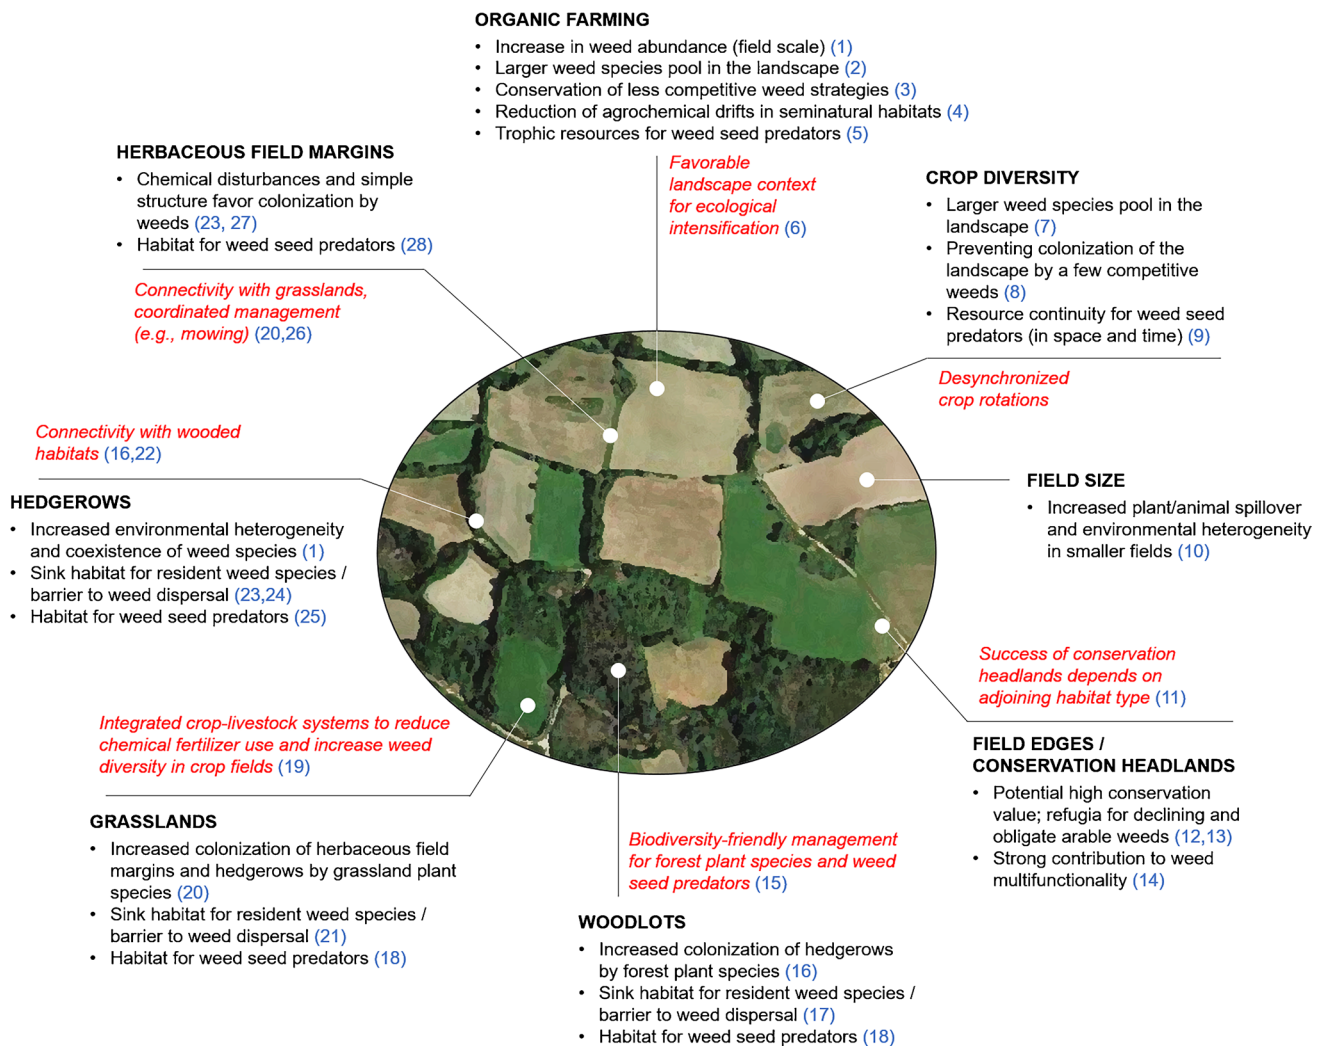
ORGANIC FARMING
• Increase in weed abundance (field scale) (1)
• Larger weed species pool in the landscape (2)
• Conservation of less competitive weed strategies (3)
• Reduction of agrochemical drifts in seminatural habitats (4)
• Trophic resources for weed seed predators (5)

HERBACEOUS FIELD MARGINS
• Chemical disturbances and simple structure favor colonization by weeds (23, 27)
• Habitat for weed seed predators (28)

Favorable landscape context for ecological intensification (6)

CROP DIVERSITY
• Larger weed species pool in the landscape (7)
• Preventing colonization of the landscape by a few competitive weeds (8)
• Resource continuity for weed seed predators (in space and time) (9)

Connectivity with grasslands, coordinated management (e.g., mowing) (20,26)

Desynchronized crop rotations

Connectivity with wooded habitats (16,22)

FIELD SIZE
• Increased plant/animal spillover and environmental heterogeneity in smaller fields (10)

HEDGEROWS
• Increased environmental heterogeneity and coexistence of weed species (1)
• Sink habitat for resident weed species / barrier to weed dispersal (23,24)
• Habitat for weed seed predators (25)

Success of conservation headlands depends on adjoining habitat type (11)

Integrated crop-livestock systems to reduce chemical fertilizer use and increase weed diversity in crop fields (19)

FIELD EDGES / CONSERVATION HEADLANDS
• Potential high conservation value; refugia for declining and obligate arable weeds (12,13)
• Strong contribution to weed multifunctionality (14)

GRASSLANDS
• Increased colonization of herbaceous field margins and hedgerows by grassland plant species (20)
• Sink habitat for resident weed species / barrier to weed dispersal (21)
• Habitat for weed seed predators (18)

Biodiversity-friendly management for forest plant species and weed seed predators (15)

WOODLOTS
• Increased colonization of hedgerows by forest plant species (16)
• Sink habitat for resident weed species / barrier to weed dispersal (17)
• Habitat for weed seed predators (18)